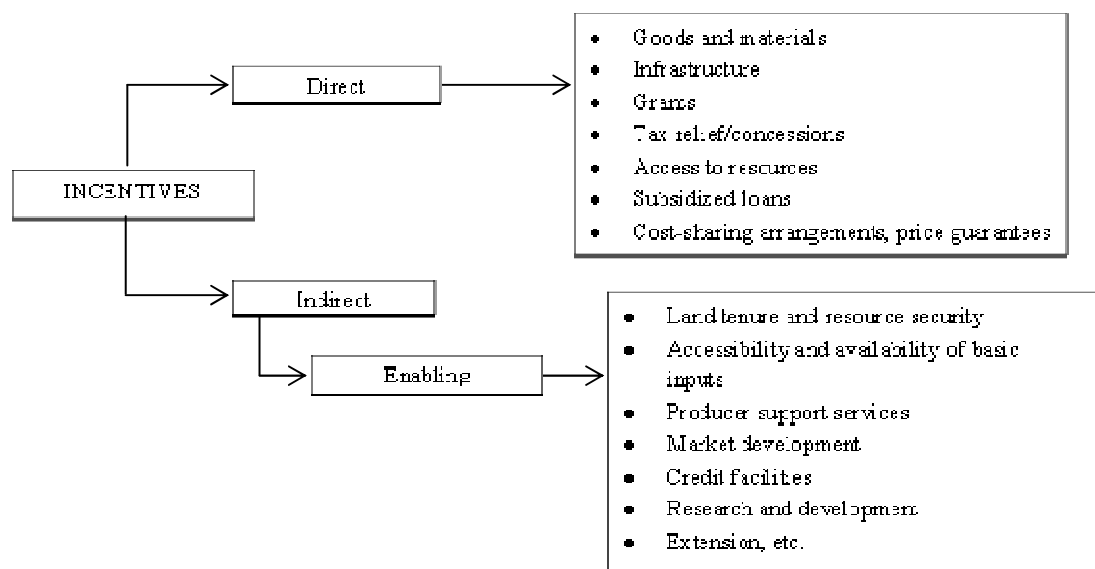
INCENTIVES

Direct

- Goods and materials
- Infrastructure
- Grants
- Tax relief/concessions
- Access to resources
- Subsidized loans
- Cost-sharing arrangements, price guarantees

Indirect

Enabling

- Land tenure and resource security
- Accessibility and availability of basic inputs
- Producer support services
- Market development
- Credit facilities
- Research and development
- Extension, etc.